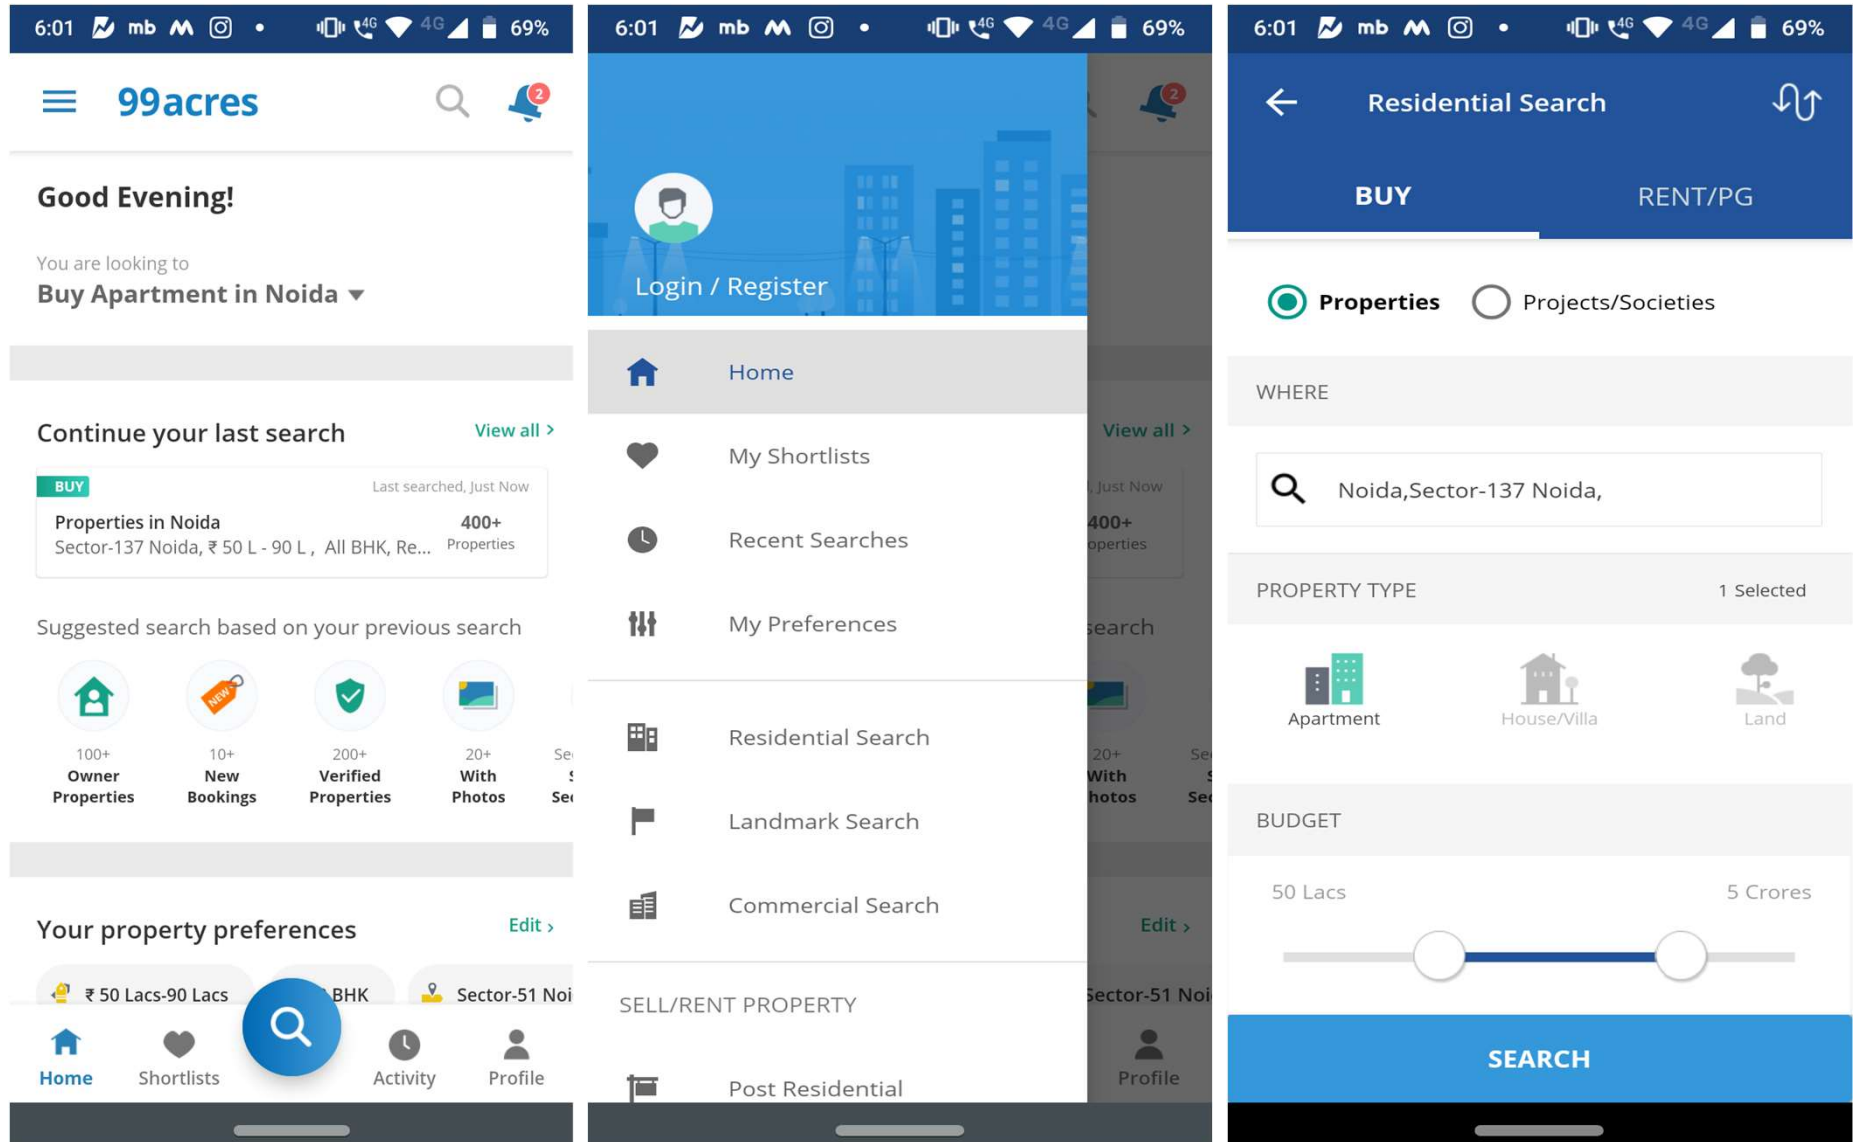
6:01 mb 4G 69%

99acres

2

Good Evening!

You are looking to
Buy Apartment in Noida

Continue your last search View all ›

BUY Last searched, Just Now
Properties in Noida
Sector-137 Noida, ₹ 50 L - 90 L , All BHK, Re...
400+ Properties

Suggested search based on your previous search

100+ Owner Properties
10+ New Bookings
200+ Verified Properties
20+ With Photos
Se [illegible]

Your property preferences Edit ›

₹ 50 Lacs-90 Lacs
BHK
Sector-51 Noi

Home Shortlists Activity Profile

6:01 mb 4G 69%

Login / Register

Home
My Shortlists
Recent Searches
My Preferences
Residential Search
Landmark Search
Commercial Search

SELL/RENT PROPERTY

Post Residential

6:01 mb 4G 69%

Residential Search

BUY RENT/PG

Properties Projects/Societies

WHERE

Noida,Sector-137 Noida,

PROPERTY TYPE 1 Selected

Apartment House/Villa Land

BUDGET

50 Lacs 5 Crores

SEARCH